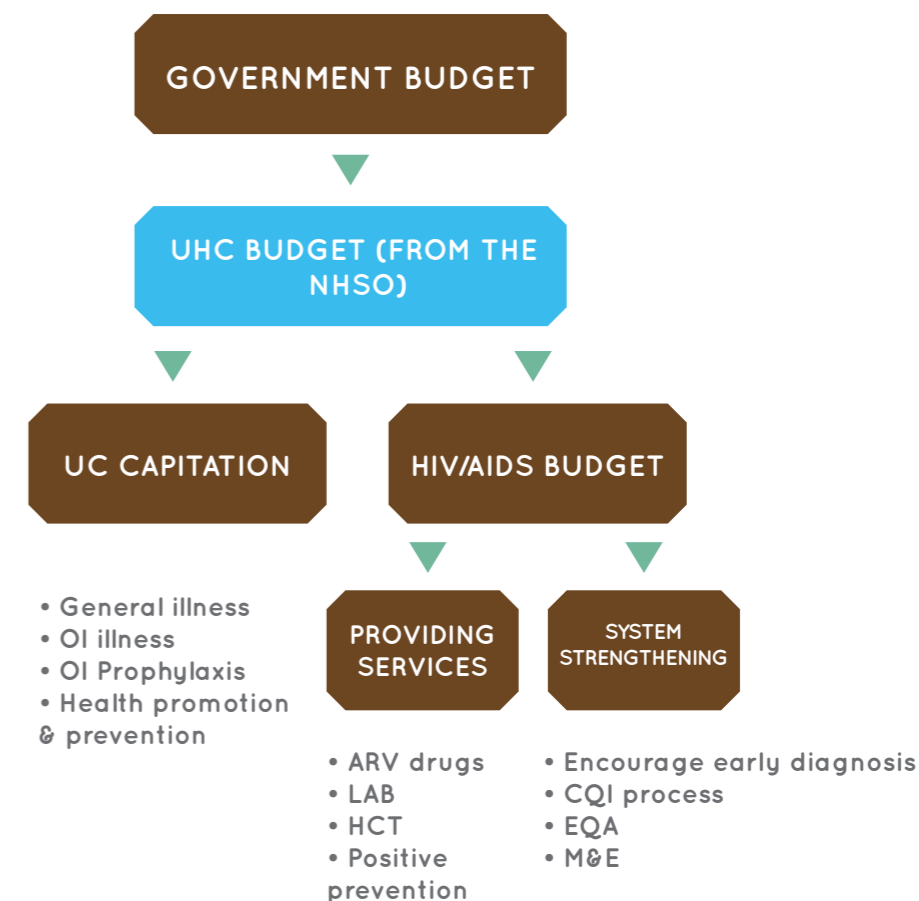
GOVERNMENT BUDGET

UHC BUDGET (FROM THE NHSO)

UC CAPITATION

HIV/AIDS BUDGET

• General illness
• OI illness
• OI Prophylaxis
• Health promotion & prevention

PROVIDING SERVICES

SYSTEM STRENGTHENING

• ARV drugs
• LAB
• HCT
• Positive prevention

• Encourage early diagnosis
• CQI process
• EQA
• M&E